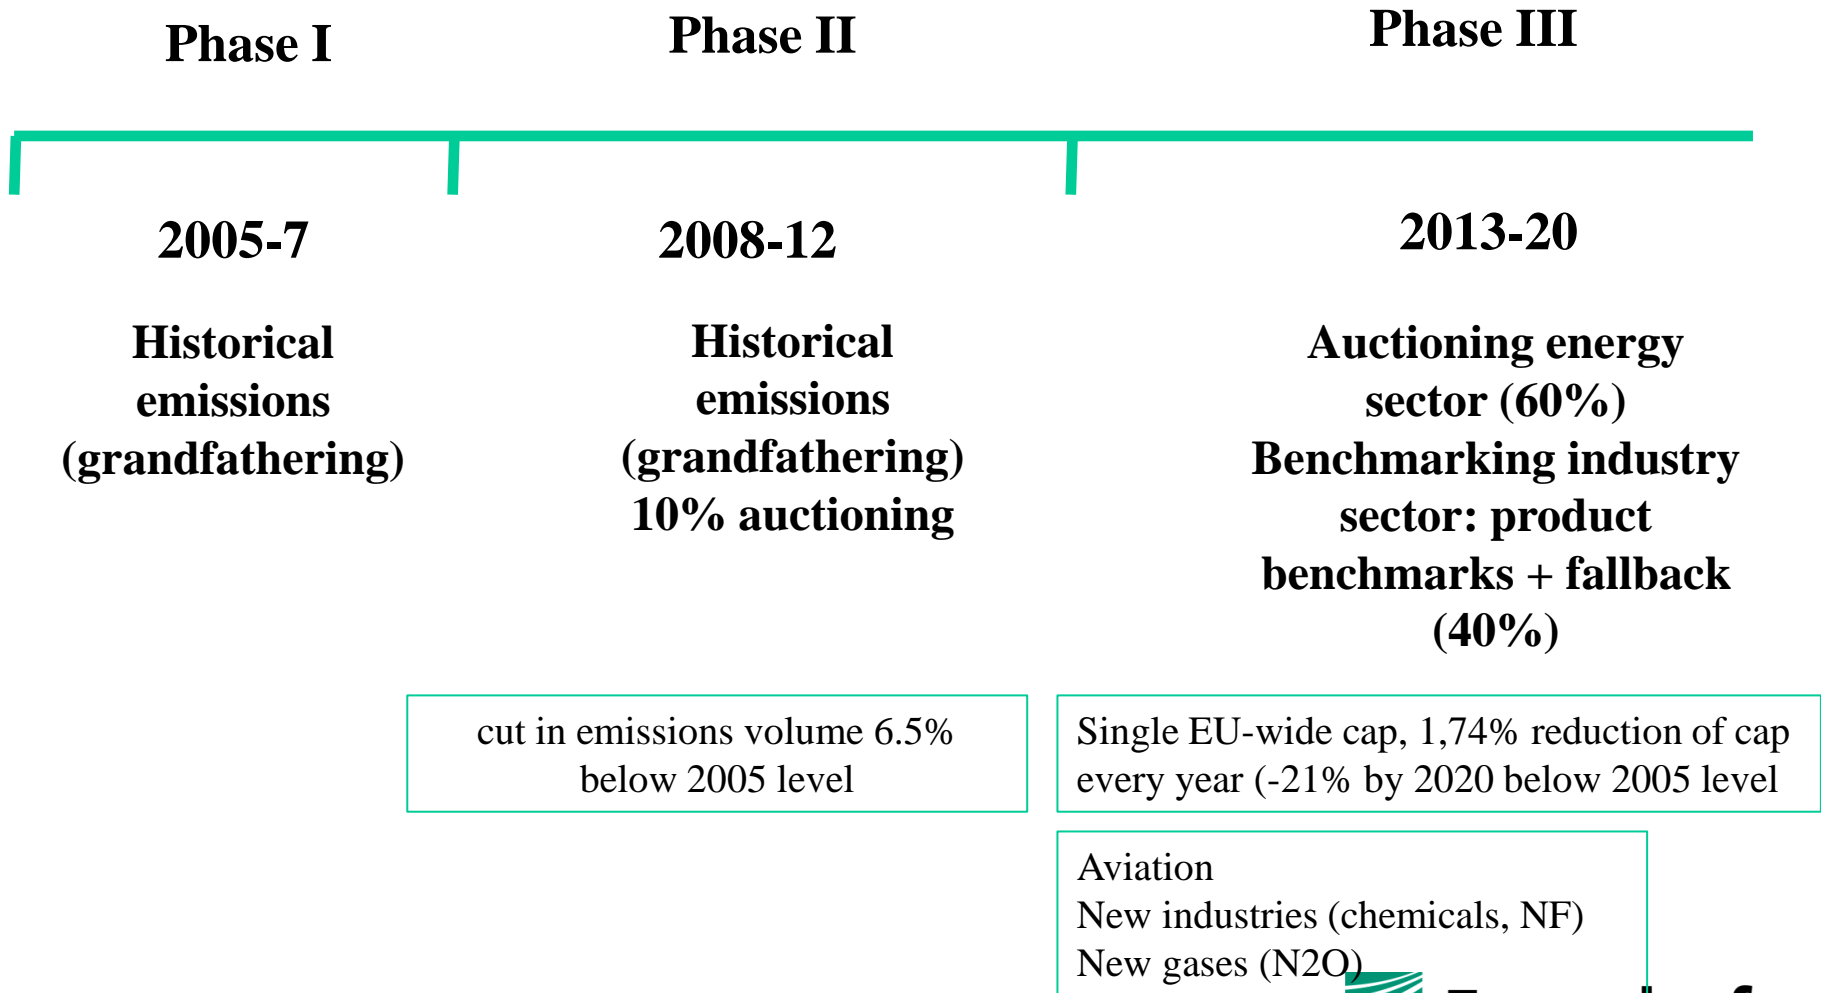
Phase I

Phase II

Phase III

2005-7

2008-12

2013-20

Historical emissions (grandfathering)

Historical emissions (grandfathering) 10% auctioning

Auctioning energy sector (60%) Benchmarking industry sector: product benchmarks + fallback (40%)

cut in emissions volume 6.5% below 2005 level

Single EU-wide cap, 1,74% reduction of cap every year (-21% by 2020 below 2005 level

Aviation
New industries (chemicals, NF)
New gases (N2O)

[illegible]